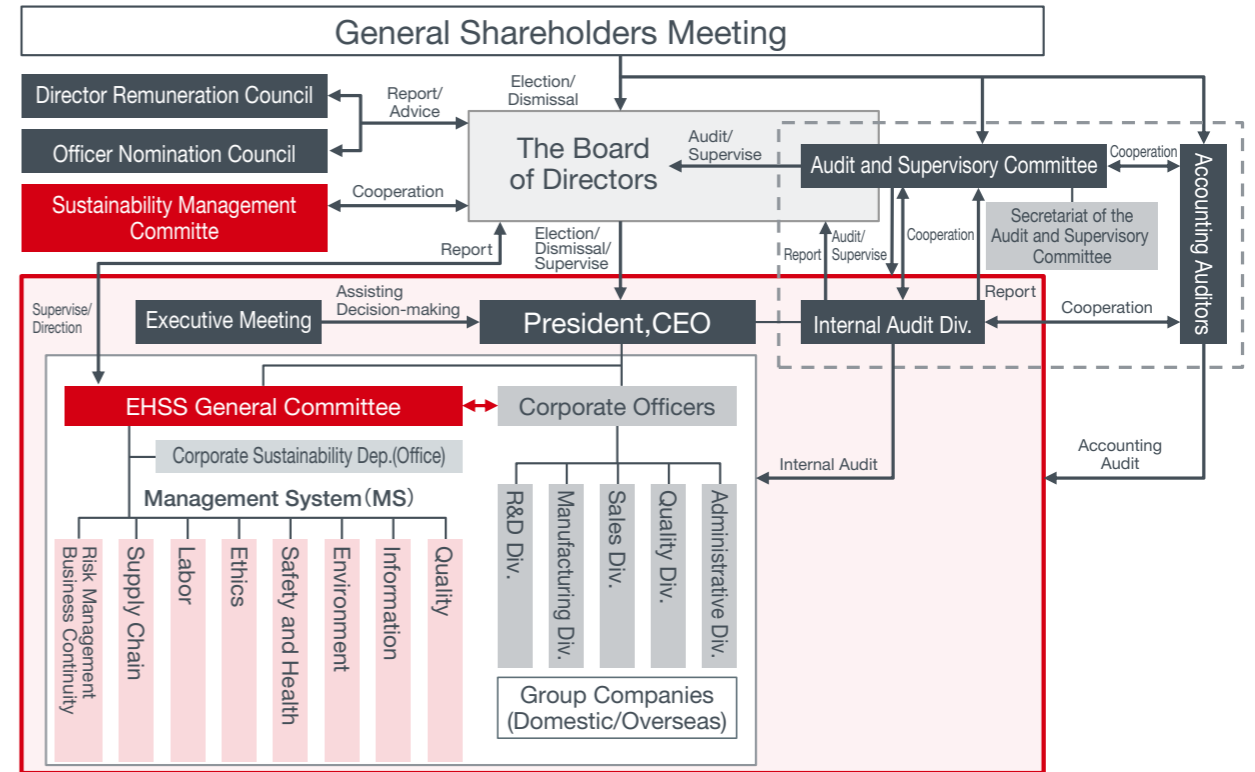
General Shareholders Meeting

Director Remuneration Council

Officer Nomination Council

Sustainability Management Committe

Report/ Advice

Cooperation

Report

Election/ Dismissal

The Board of Directors

Audit/ Supervise

Election/ Dismissal/ Supervise

Audit and Supervisory Committee

Cooperation

Accounting Auditors

Secretariat of the Audit and Supervisory Committee

Report

Audit/ Supervise

Cooperation

Report

Cooperation

Supervise/ Direction

Executive Meeting

Assisting Decision-making

President,CEO

Internal Audit Div.

EHSS General Committee

Corporate Officers

Corporate Sustainability Dep.(Office)

Management System(MS)

Risk Management Business Continuity

Supply Chain

Labor

Ethics

Safety and Health

Environment

Information

Quality

R&D Div.

Manufacturing Div.

Sales Div.

Quality Div.

Administrative Div.

Internal Audit

Accounting Audit

Group Companies (Domestic/Overseas)